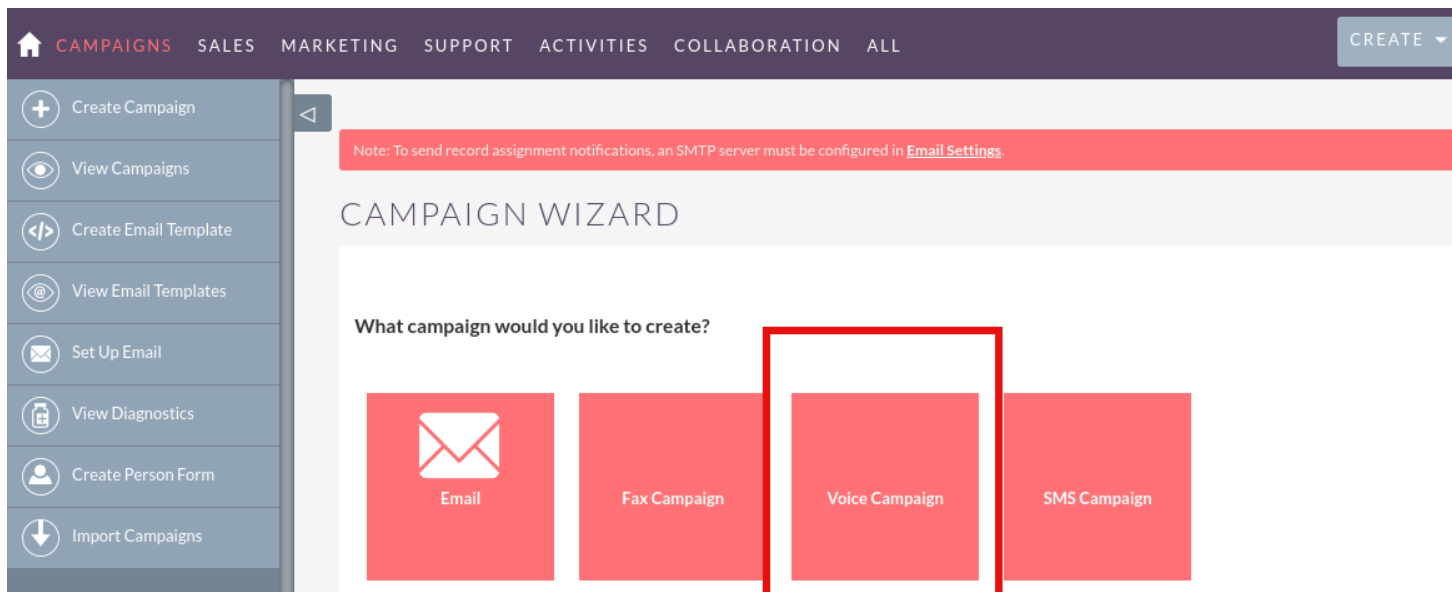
CAMPAIGNS SALES MARKETING SUPPORT ACTIVITIES COLLABORATION ALL

CREATE

Create Campaign

View Campaigns

Create Email Template

View Email Templates

Set Up Email

View Diagnostics

Create Person Form

Import Campaigns

Note: To send record assignment notifications, an SMTP server must be configured in Email Settings.

CAMPAIGN WIZARD

What campaign would you like to create?

Email

Fax Campaign

Voice Campaign

SMS Campaign